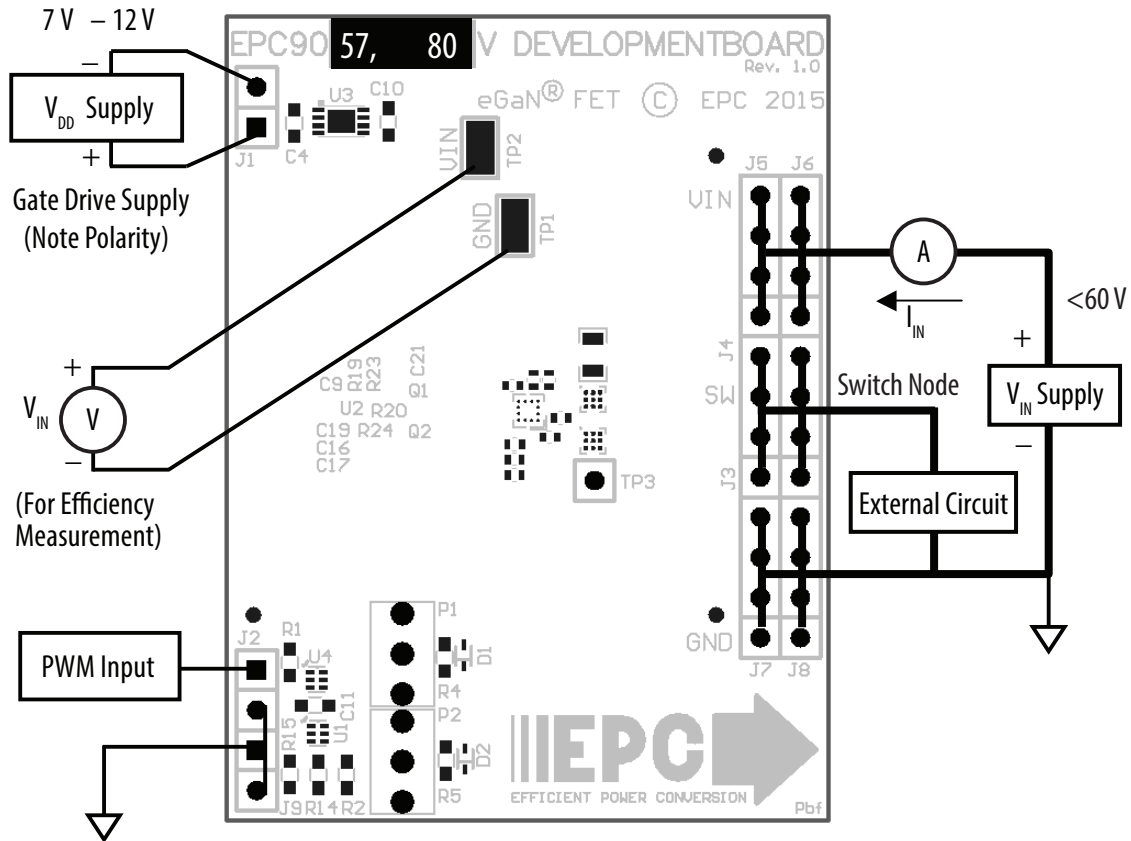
7 V – 12 V

–

$V_{DD}$ Supply

+

Gate Drive Supply (Note Polarity)

EPC90 57, 80 V DEVELOPMENTBOARD
Rev. 1.0

eGaN® FET © EPC 2015

J1 C4 U3 C10

VIN TP2

GND TP1

J5 J6

VIN

A

$I_{IN}$

<60 V

+

$V_{IN}$ Supply

–

J4

SW

Switch Node

J3

External Circuit

+

$V_{IN}$

V

–

(For Efficiency Measurement)

C9 R19 R23 Q21
Q1
U2 R20
C19 R24 Q2
C16
C17

TP3

GND

J7 J8

J2

PWM Input

R1
U4
U1 C11
R15
J9 R14 R2

P1
D1
R4
P2
D2
R5

EPC
EFFICIENT POWER CONVERSION

Pbf